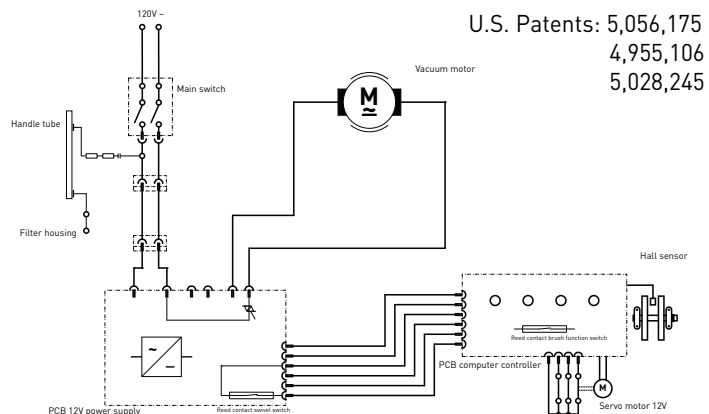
120V ~

U.S. Patents: 5,056,175
4,955,106
5,028,245

Vacuum motor

M

Main switch

Handle tube

Filter housing

Hall sensor

Reed contact brush function switch

PCB computer controller

M

Servo motor 12V

PCB 12V power supply

Reed contact swivel switch